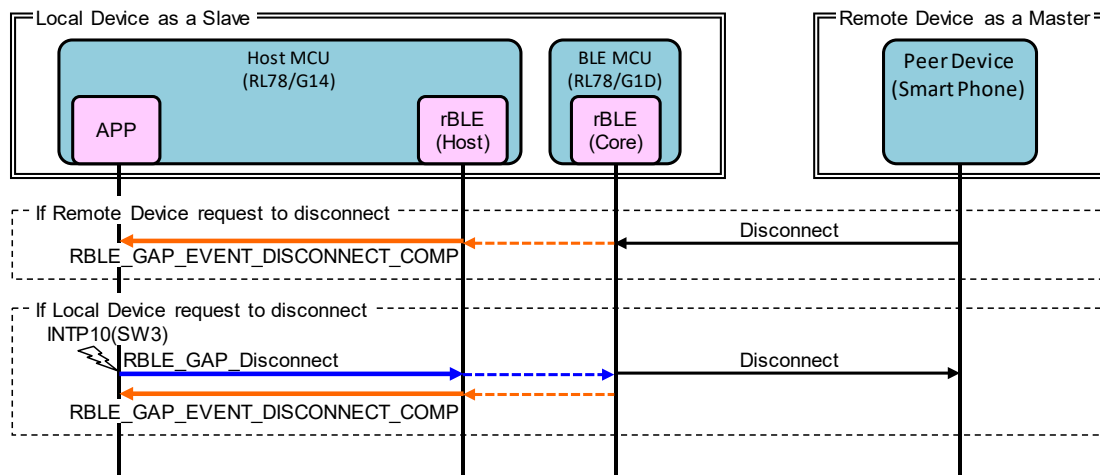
Local Device as a Slave

Host MCU
(RL78/G14)

APP

rBLE
(Host)

BLE MCU
(RL78/G1D)

rBLE
(Core)

Remote Device as a Master

Peer Device
(Smart Phone)

If Remote Device request to disconnect

Disconnect

RBLE_GAP_EVENT_DISCONNECT_COMP

If Local Device request to disconnect

INTP10(SW3)

RBLE_GAP_Disconnect

Disconnect

RBLE_GAP_EVENT_DISCONNECT_COMP